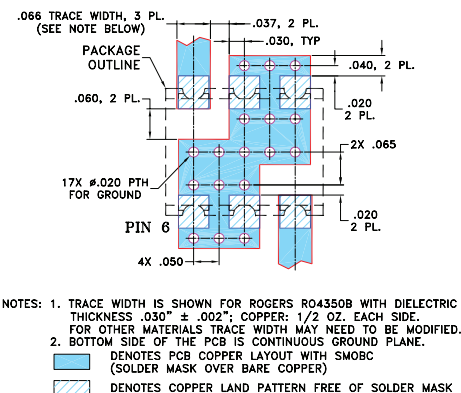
.066 TRACE WIDTH, 3 PL.
(SEE NOTE BELOW)

.037, 2 PL.

.030, TYP

PACKAGE OUTLINE

.040, 2 PL.

.060, 2 PL.

.020
2 PL.

2X .065

17X ø.020 PTH
FOR GROUND

PIN 6

.020
2 PL.

4X .050

NOTES: 1. TRACE WIDTH IS SHOWN FOR ROGERS RO4350B WITH DIELECTRIC THICKNESS .030" ± .002"; COPPER: 1/2 OZ. EACH SIDE. FOR OTHER MATERIALS TRACE WIDTH MAY NEED TO BE MODIFIED.
2. BOTTOM SIDE OF THE PCB IS CONTINUOUS GROUND PLANE.

DENOTES PCB COPPER LAYOUT WITH SMOBC
(SOLDER MASK OVER BARE COPPER)

DENOTES COPPER LAND PATTERN FREE OF SOLDER MASK